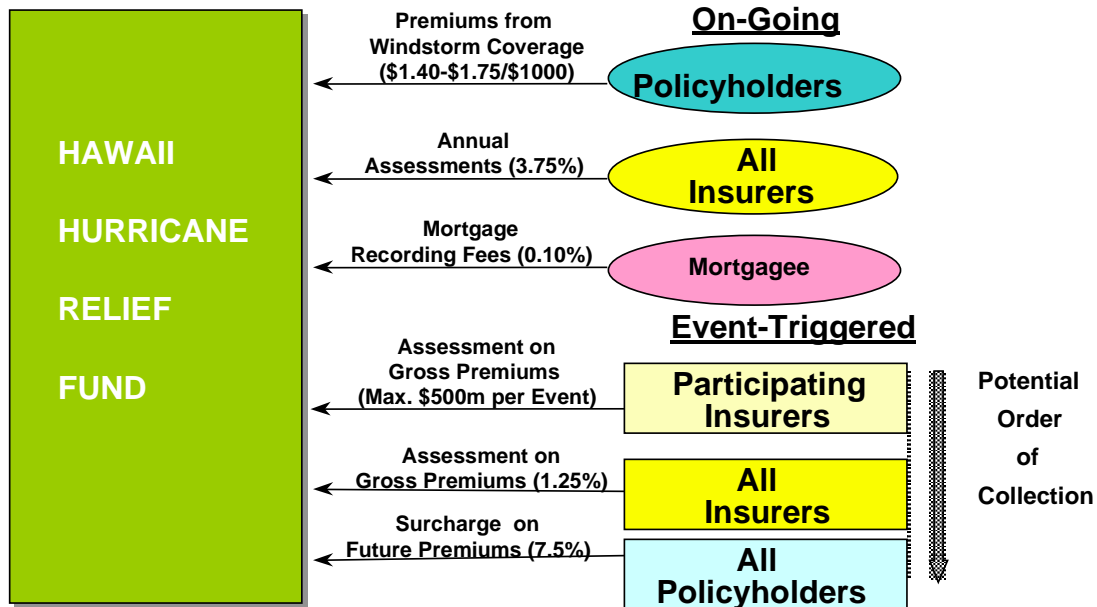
HAWAII

HURRICANE

RELIEF

FUND

On-Going

Premiums from Windstorm Coverage ($1.40-$1.75/$1000)

Policyholders

Annual Assessments (3.75%)

All Insurers

Mortgage Recording Fees (0.10%)

Mortgagee

Event-Triggered

Assessment on Gross Premiums (Max. $500m per Event)

Participating Insurers

Assessment on Gross Premiums (1.25%)

All Insurers

Surcharge on Future Premiums (7.5%)

All Policyholders

Potential Order of Collection